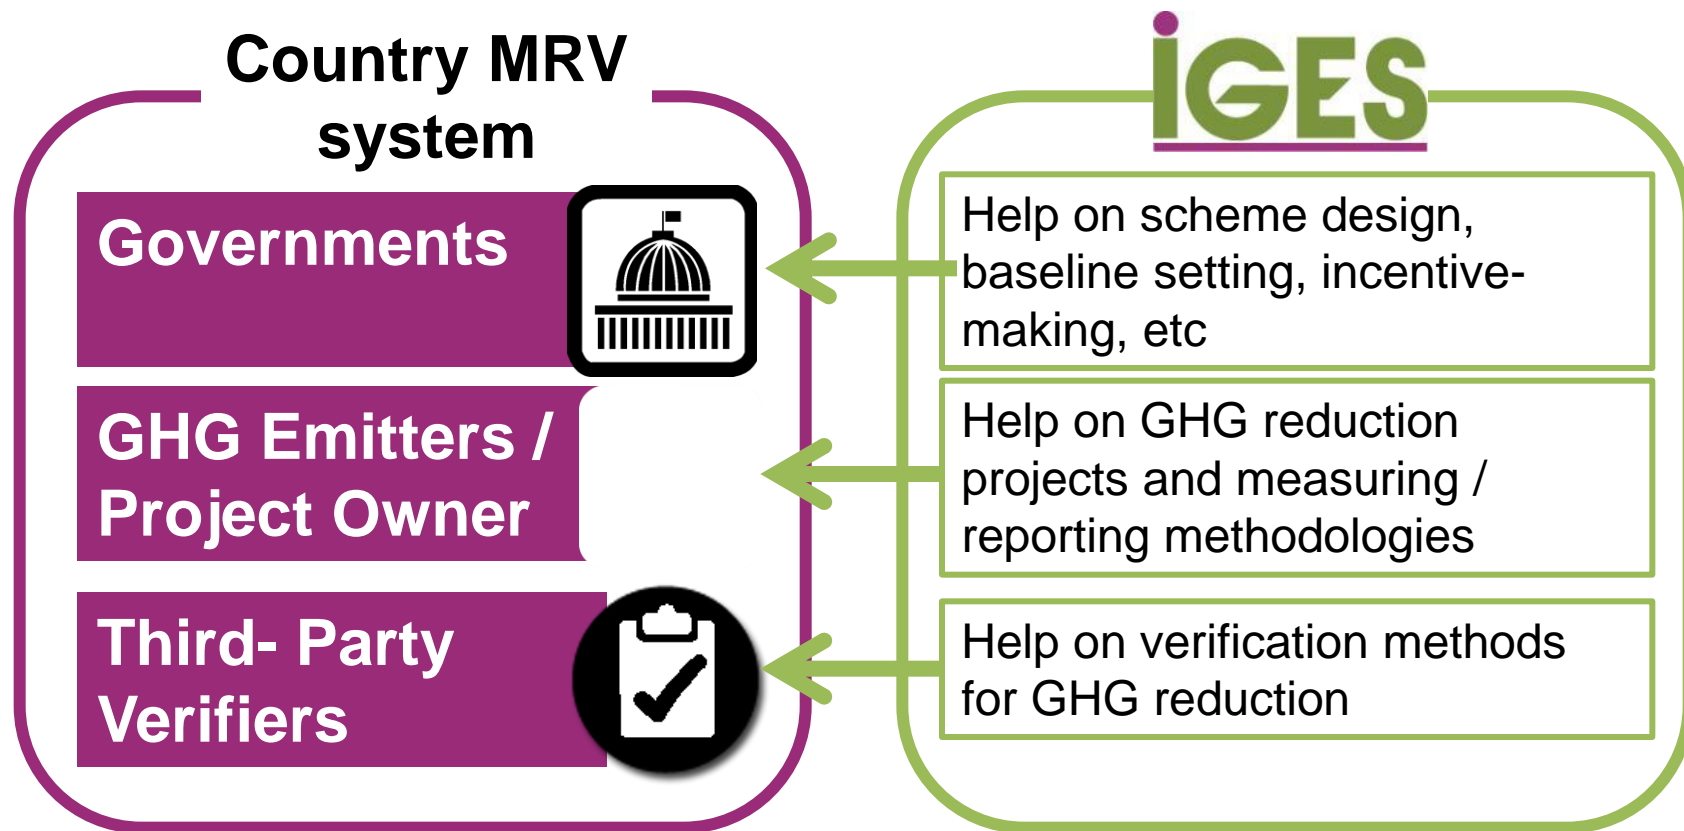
Country MRV system

Governments

GHG Emitters / Project Owner

Third- Party Verifiers

IGES

Help on scheme design, baseline setting, incentive-making, etc

Help on GHG reduction projects and measuring / reporting methodologies

Help on verification methods for GHG reduction